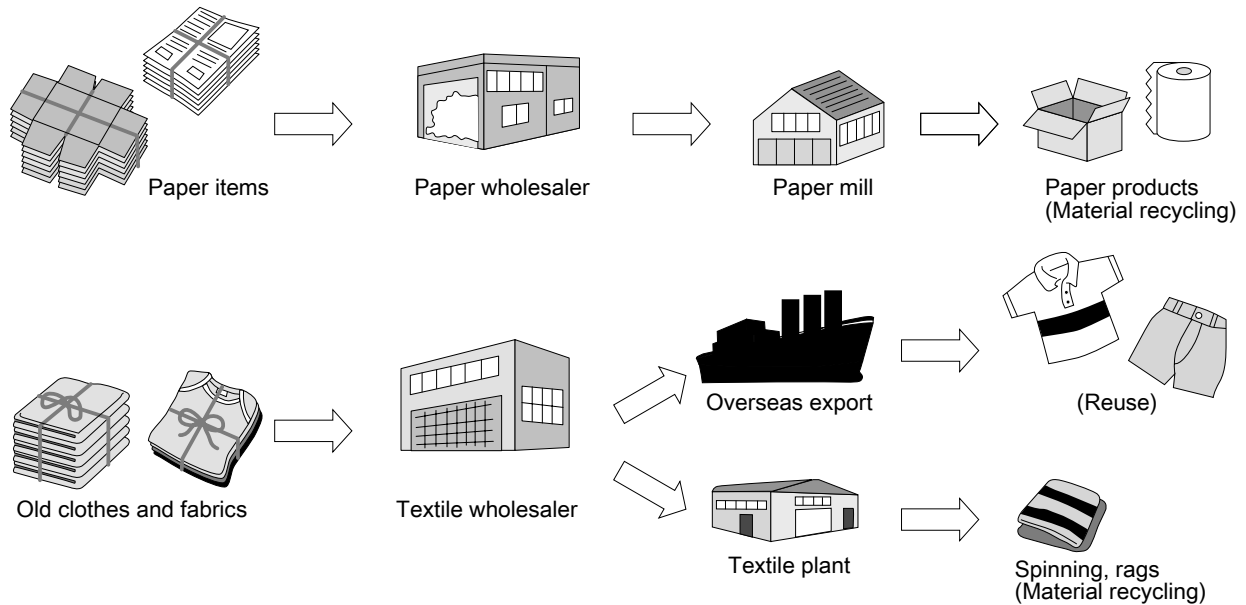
Paper items

Paper wholesaler

Paper mill

Paper products
(Material recycling)

Old clothes and fabrics

Textile wholesaler

Overseas export

(Reuse)

Textile plant

Spinning, rags
(Material recycling)